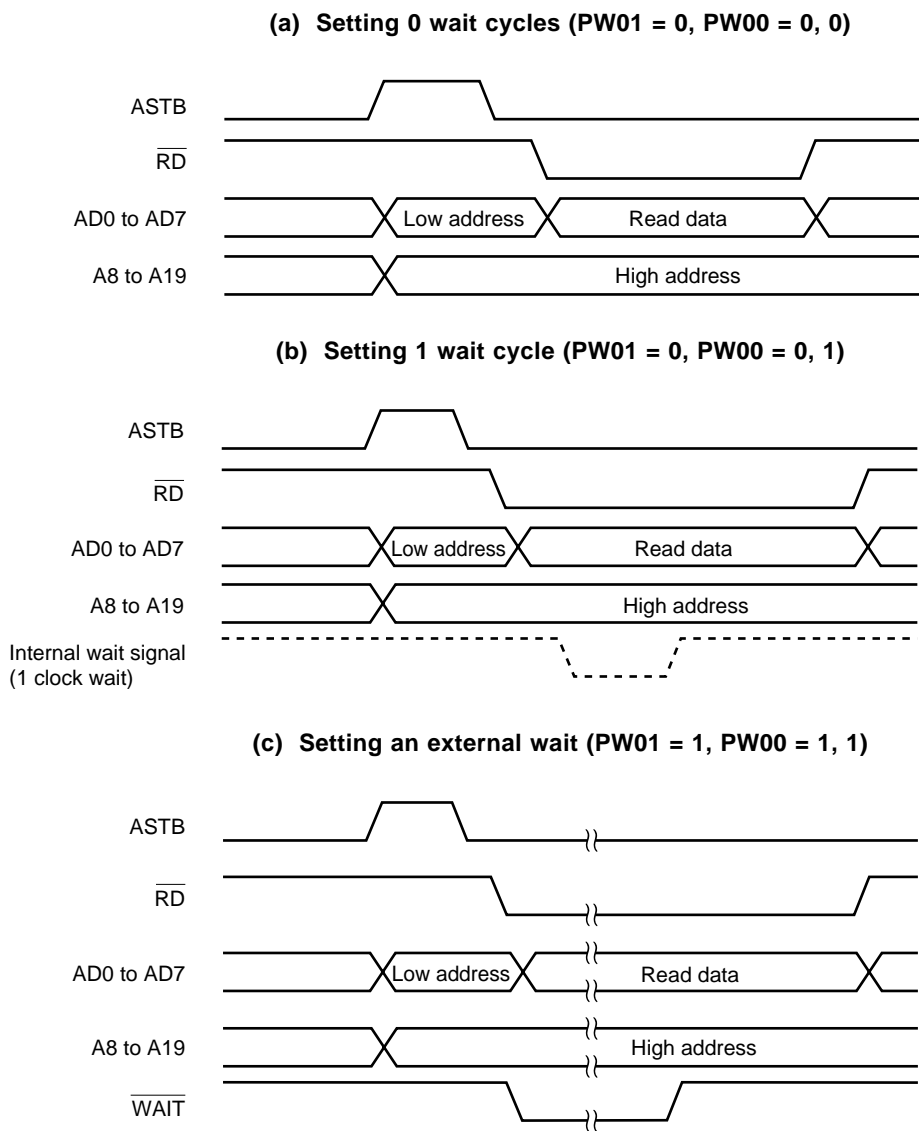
(a) Setting 0 wait cycles (PW01 = 0, PW00 = 0, 0)

ASTB

$\overline{RD}$

AD0 to AD7

Low address

Read data

A8 to A19

High address

(b) Setting 1 wait cycle (PW01 = 0, PW00 = 0, 1)

ASTB

$\overline{RD}$

AD0 to AD7

Low address

Read data

A8 to A19

High address

Internal wait signal
(1 clock wait)

(c) Setting an external wait (PW01 = 1, PW00 = 1, 1)

ASTB

$\overline{RD}$

AD0 to AD7

Low address

Read data

A8 to A19

High address

$\overline{WAIT}$